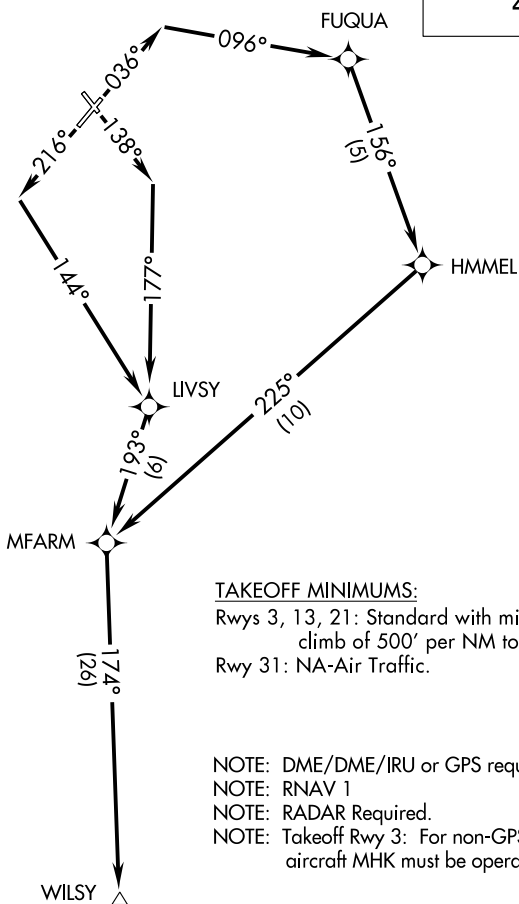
2

FUQUA

096°

036°

216°

138°

156°
(5)

HMMEL

144°

177°

LIVSY

225°
(10)

193°
(6)

MFARM

174°
(26)

WILSY

TAKEOFF MINIMUMS:
Rwys 3, 13, 21: Standard with mi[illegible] climb of 500′ per NM to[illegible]
Rwy 31: NA-Air Traffic.

NOTE: DME/DME/IRU or GPS requ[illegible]
NOTE: RNAV 1
NOTE: RADAR Required.
NOTE: Takeoff Rwy 3: For non-GP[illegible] aircraft MHK must be opera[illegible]